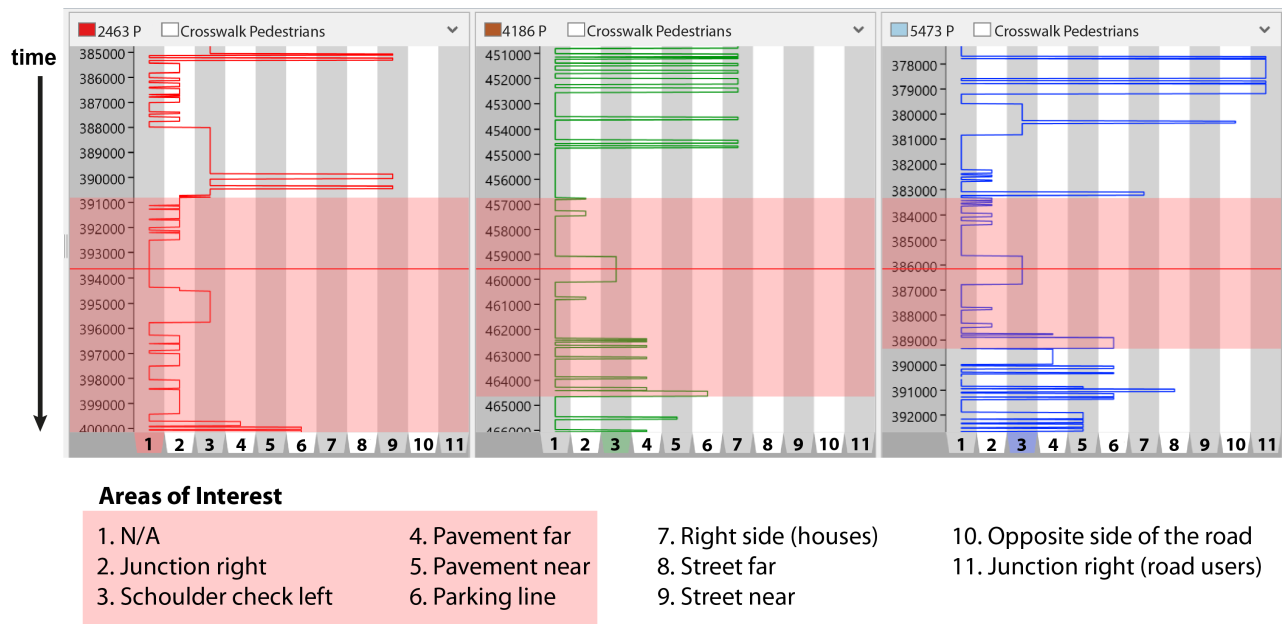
time

2463 P Crosswalk Pedestrians
385000
386000
387000
388000
389000
390000
391000
392000
393000
394000
395000
396000
397000
398000
399000
400000
1 2 3 4 5 6 7 8 9 10 11

4186 P Crosswalk Pedestrians
451000
452000
453000
454000
455000
456000
457000
458000
459000
460000
461000
462000
463000
464000
465000
466000
1 2 3 4 5 6 7 8 9 10 11

5473 P Crosswalk Pedestrians
378000
379000
380000
381000
382000
383000
384000
385000
386000
387000
388000
389000
390000
391000
392000
1 2 3 4 5 6 7 8 9 10 11

Areas of Interest
1. N/A
2. Junction right
3. Schoulder check left
4. Pavement far
5. Pavement near
6. Parking line
7. Right side (houses)
8. Street far
9. Street near
10. Opposite side of the road
11. Junction right (road users)